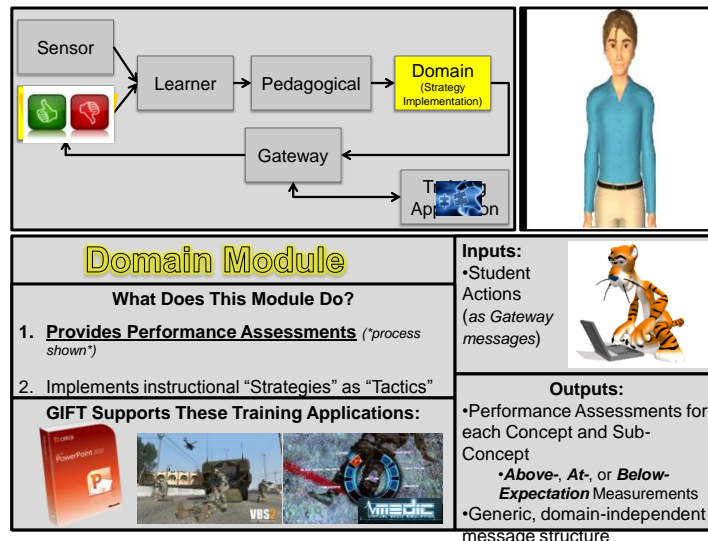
Sensor

Learner

Pedagogical

Domain
(Strategy Implementation)

Gateway

Tr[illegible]ing App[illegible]on

Domain Module

What Does This Module Do?

1. Provides Performance Assessments (*process shown*)

2. Implements instructional “Strategies” as “Tactics”

GIFT Supports These Training Applications:

Office
PowerPoint 2010

VBS2

vMedic

Inputs:
•Student Actions (as Gateway messages)

Outputs:
•Performance Assessments for each Concept and Sub-Concept
•Above-, At-, or Below-Expectation Measurements
•Generic, domain-independent message structure